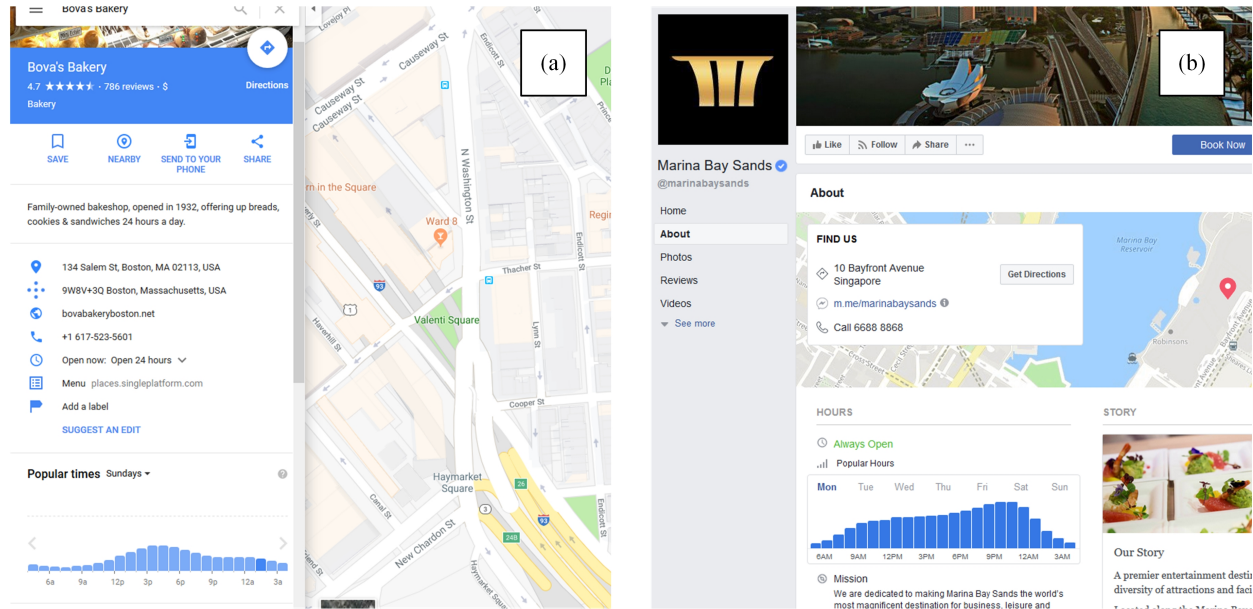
Bova's Bakery

Bova's Bakery
4.7 ★★★★★ · 786 reviews · $
Bakery
Directions

SAVE
NEARBY
SEND TO YOUR PHONE
SHARE

Family-owned bakeshop, opened in 1932, offering up breads, cookies & sandwiches 24 hours a day.

134 Salem St, Boston, MA 02113, USA
9W8V+3Q Boston, Massachusetts, USA
bovabakeryboston.net
+1 617-523-5601
Open now: Open 24 hours
Menu places.singleplatform.com
Add a label
SUGGEST AN EDIT

Popular times Sundays
6a 9a 12p 3p 6p 9p 12a 3a

(a)

Causeway St
Causeway St
Causeway St
Endicott St
N Washington St
rn in the Square
Ward 8
Regi
Thacher St
Valenti Square
Haverhill St
Lynn St
Cooper St
Canal St
Haymarket Square
New Chardon St
Endicott St
Haymarket Sq
93
1
26
24B

(b)

Marina Bay Sands
@marinabaysands
Home
About
Photos
Reviews
Videos
See more

Like
Follow
Share
Book Now

About

FIND US
10 Bayfront Avenue Singapore
Get Directions
m.me/marinabaysands
Call 6688 8868

Marina Bay Reservoir
Robinsons

HOURS
Always Open
Popular Hours
Mon Tue Wed Thu Fri Sat Sun
6AM 9AM 12PM 3PM 6PM 9PM 12AM 3AM

Mission
We are dedicated to making Marina Bay Sands the world's most magnificent destination for business, leisure and

STORY
Our Story
A premier entertainment desti diversity of attractions and fac